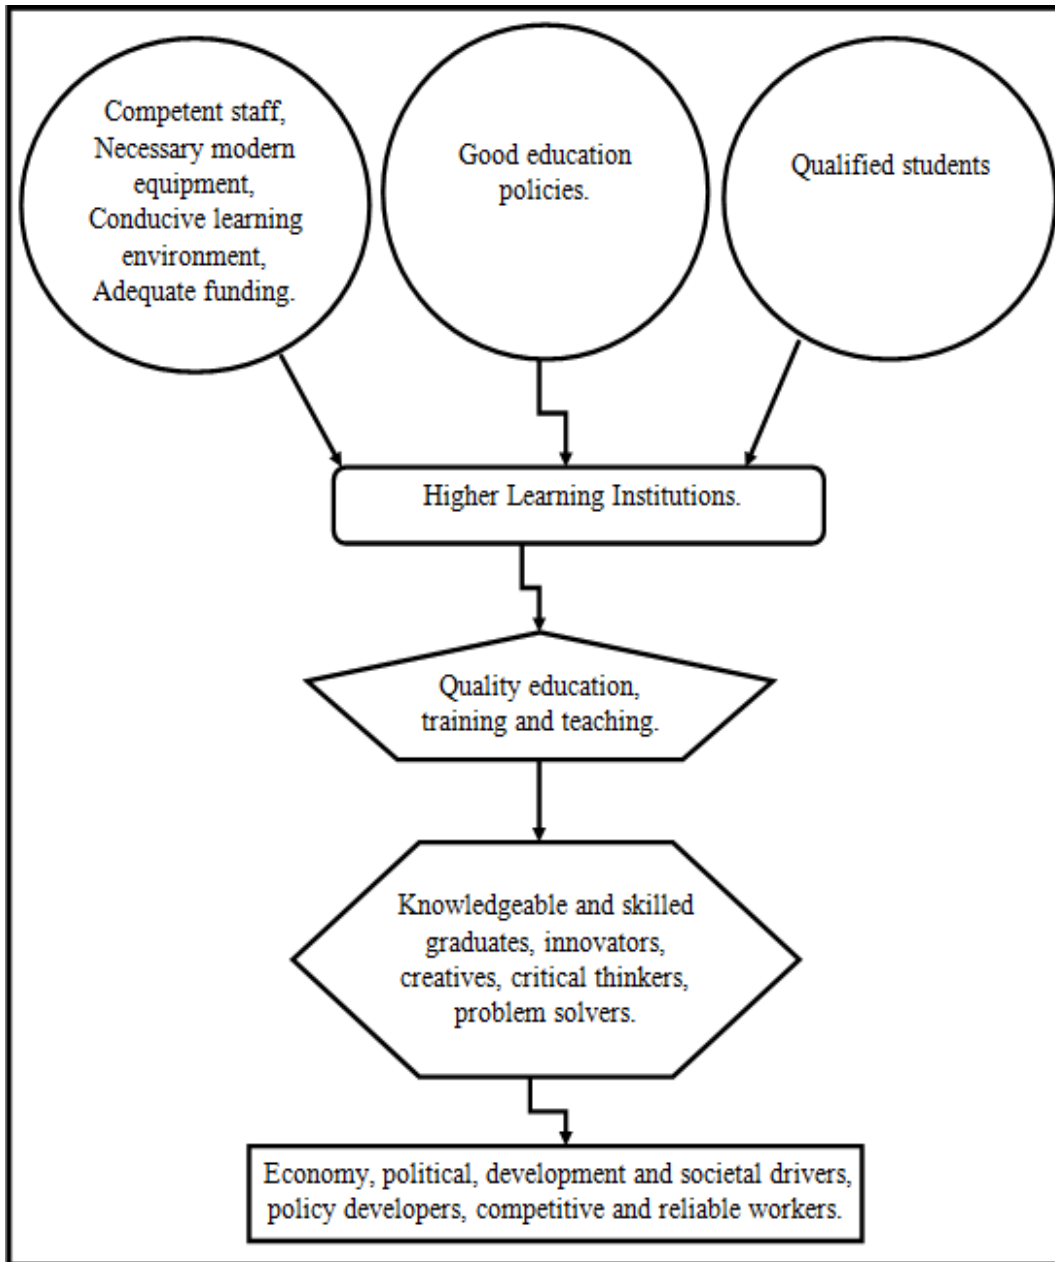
Competent staff, Necessary modern equipment, Conducive learning environment, Adequate funding.

Good education policies.

Qualified students

Higher Learning Institutions.

Quality education, training and teaching.

Knowledgeable and skilled graduates, innovators, creatives, critical thinkers, problem solvers.

Economy, political, development and societal drivers, policy developers, competitive and reliable workers.